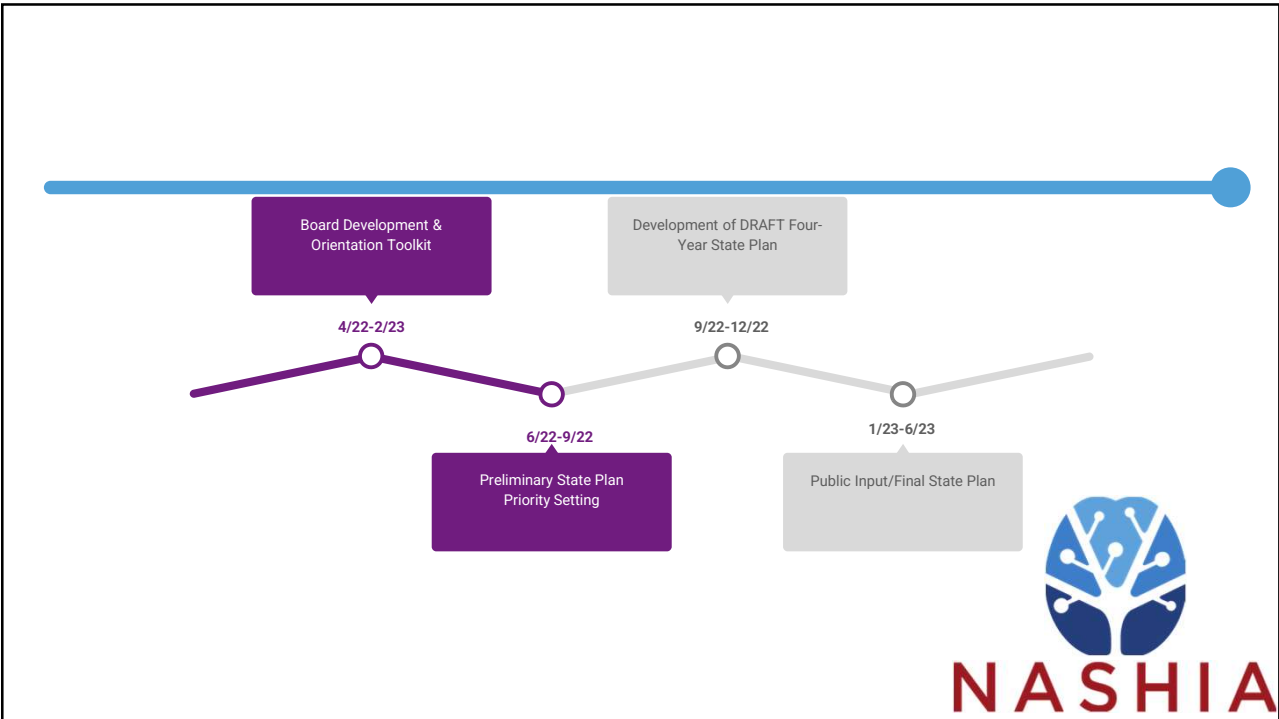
Board Development & Orientation Toolkit

4/22-2/23

Development of DRAFT Four-Year State Plan

9/22-12/22

6/22-9/22

Preliminary State Plan Priority Setting

1/23-6/23

Public Input/Final State Plan

NASHIA